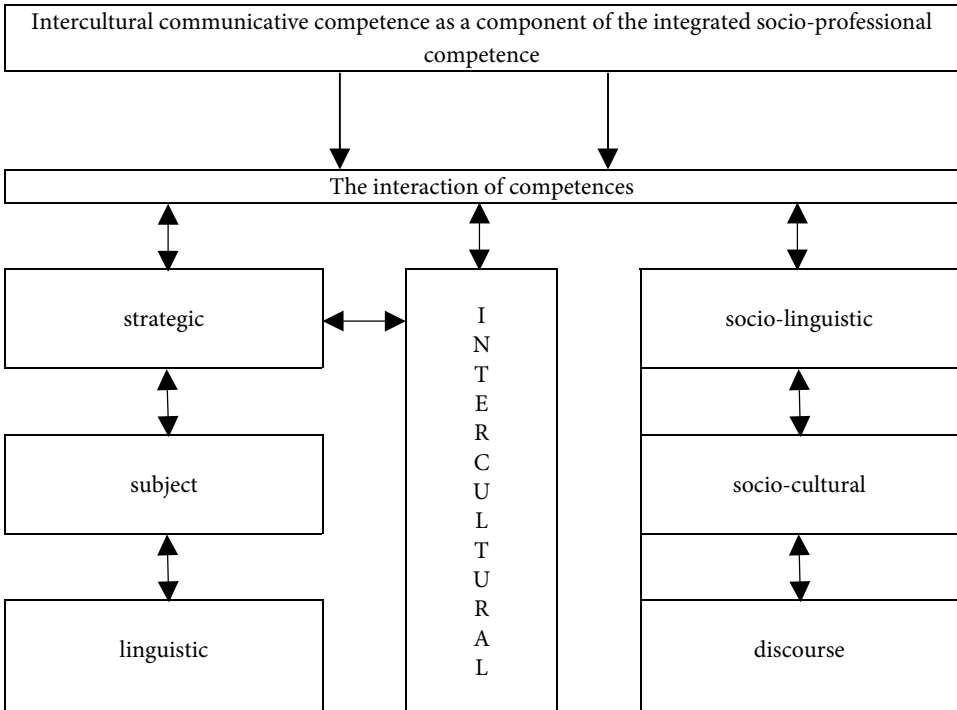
Intercultural communicative competence as a component of the integrated socio-professional competence

The interaction of competences

strategic

subject

linguistic

I
N
T
E
R
C
U
L
T
U
R
A
L

socio-linguistic

socio-cultural

discourse